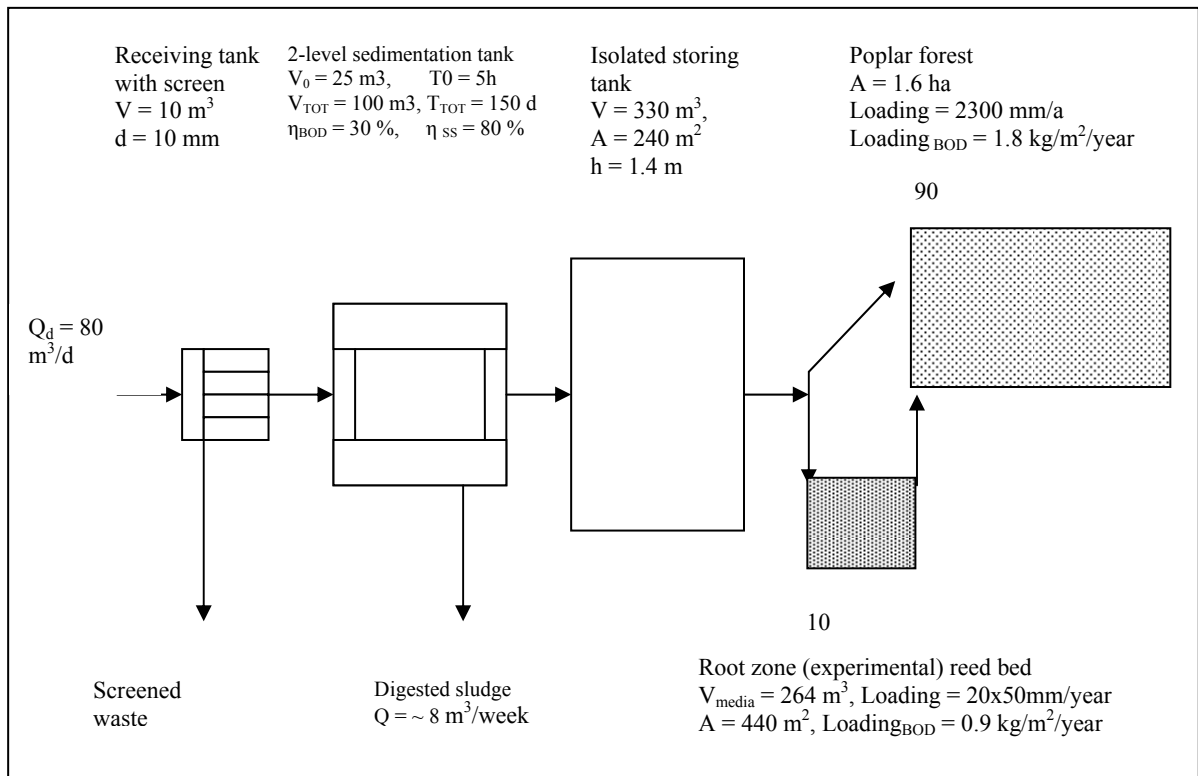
Receiving tank with screen
$V = 10\ m^3$
d = 10 mm

2-level sedimentation tank
$V_0 = 25$ m3, T0 = 5h
$V_{TOT} = 100$ m3, $T_{TOT} = 150$ d
$\eta_{BOD} = 30$ %, $\eta_{SS} = 80$ %

Isolated storing tank
$V = 330\ m^3$,
$A = 240\ m^2$
h = 1.4 m

Poplar forest
A = 1.6 ha
Loading = 2300 mm/a
Loading $_{BOD}$ = 1.8 kg/m$^2$/year

90

$Q_d = 80$ m$^3$/d

10

Screened waste

Digested sludge
Q = ~ 8 m$^3$/week

Root zone (experimental) reed bed
$V_{media} = 264\ m^3$, Loading = 20x50mm/year
$A = 440\ m^2$, Loading$_{BOD}$ = 0.9 kg/m$^2$/year